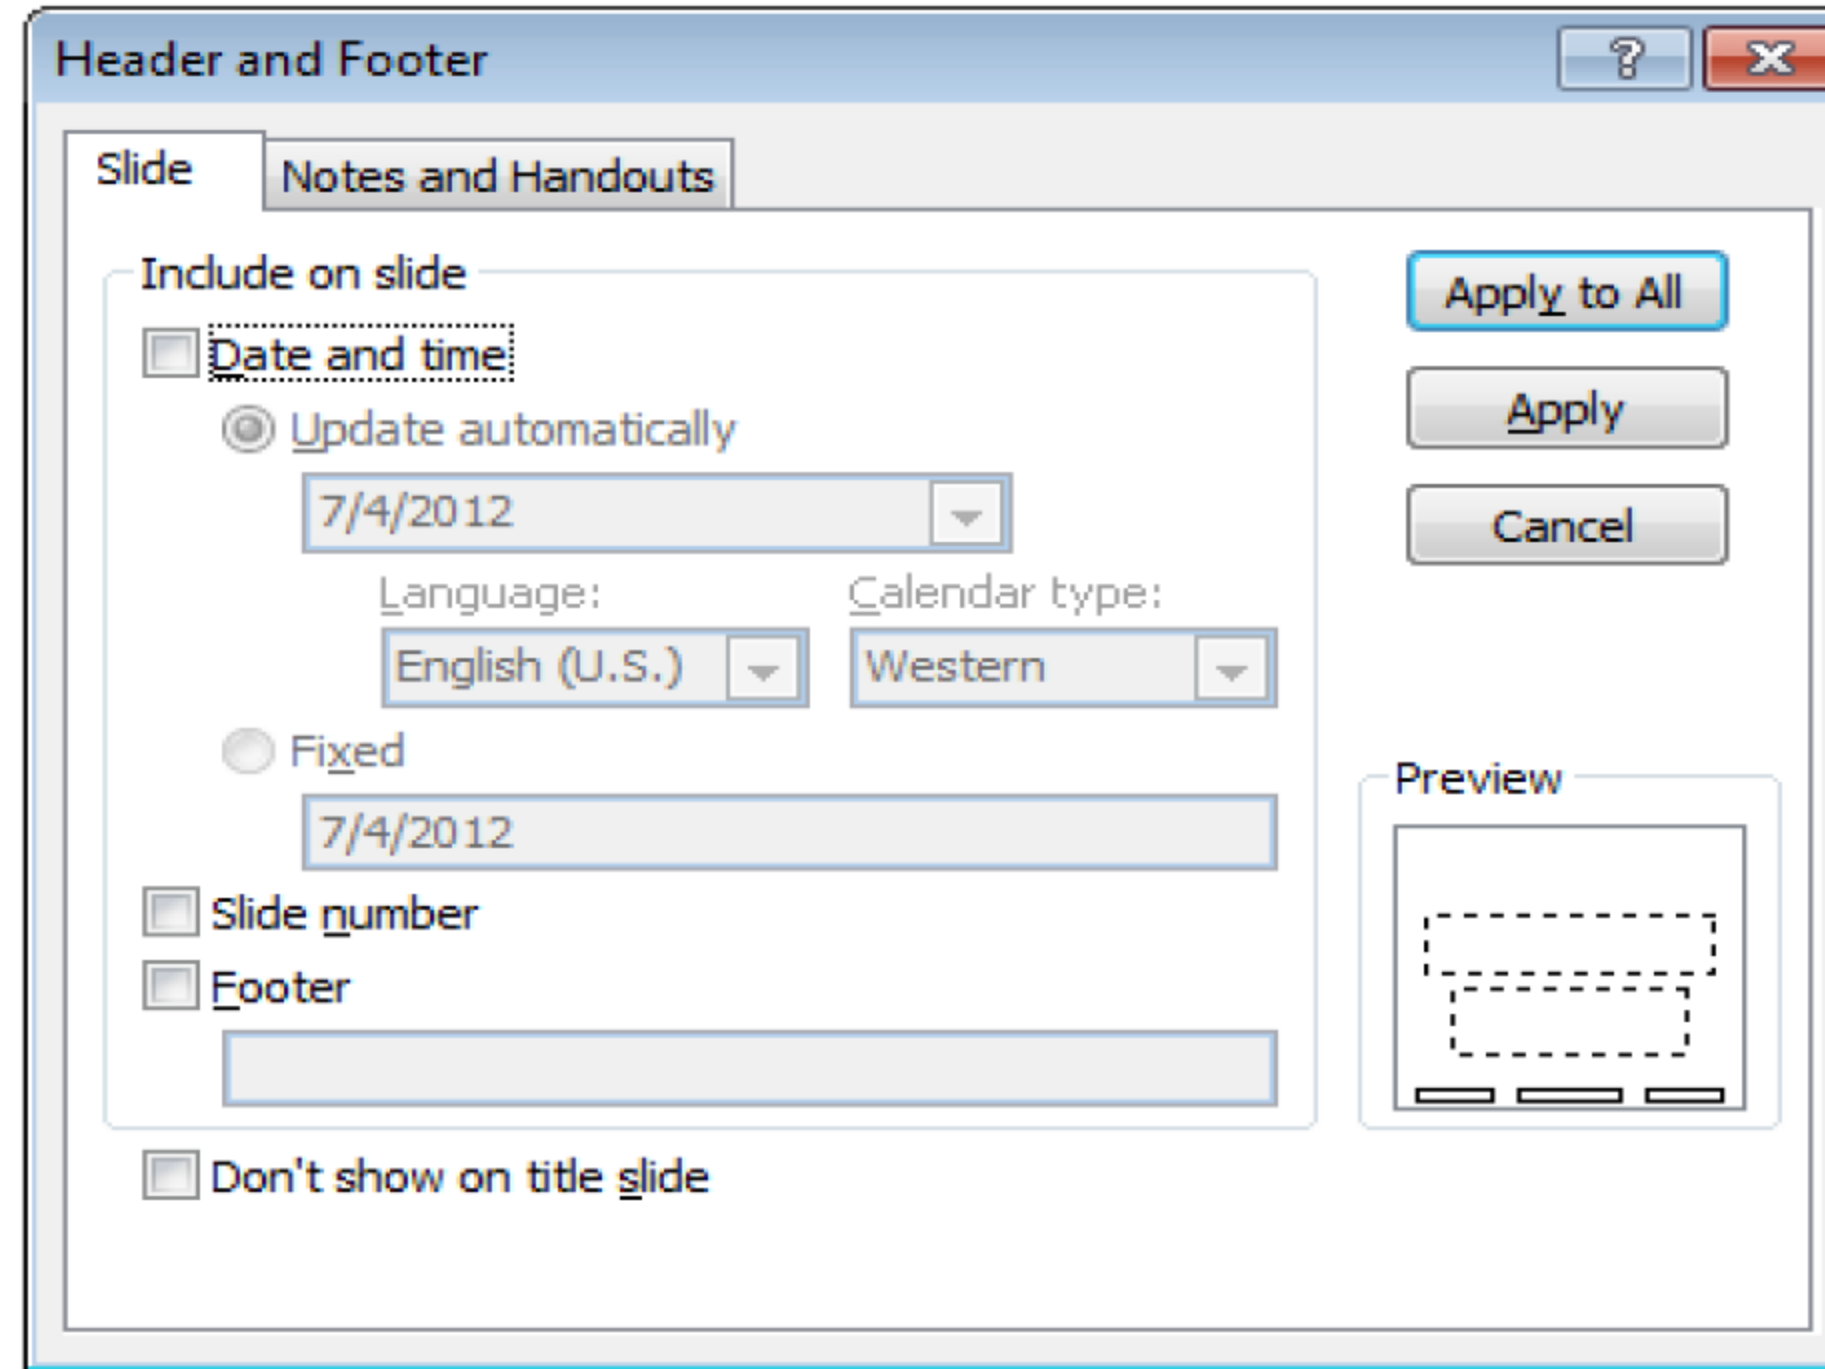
Header and Footer

?

Slide

Notes and Handouts

Include on slide

Date and time

Update automatically

7/4/2012

Language:

English (U.S.)

Calendar type:

Western

Fixed

7/4/2012

Slide number

Footer

Don't show on title slide

Apply to All

Apply

Cancel

Preview